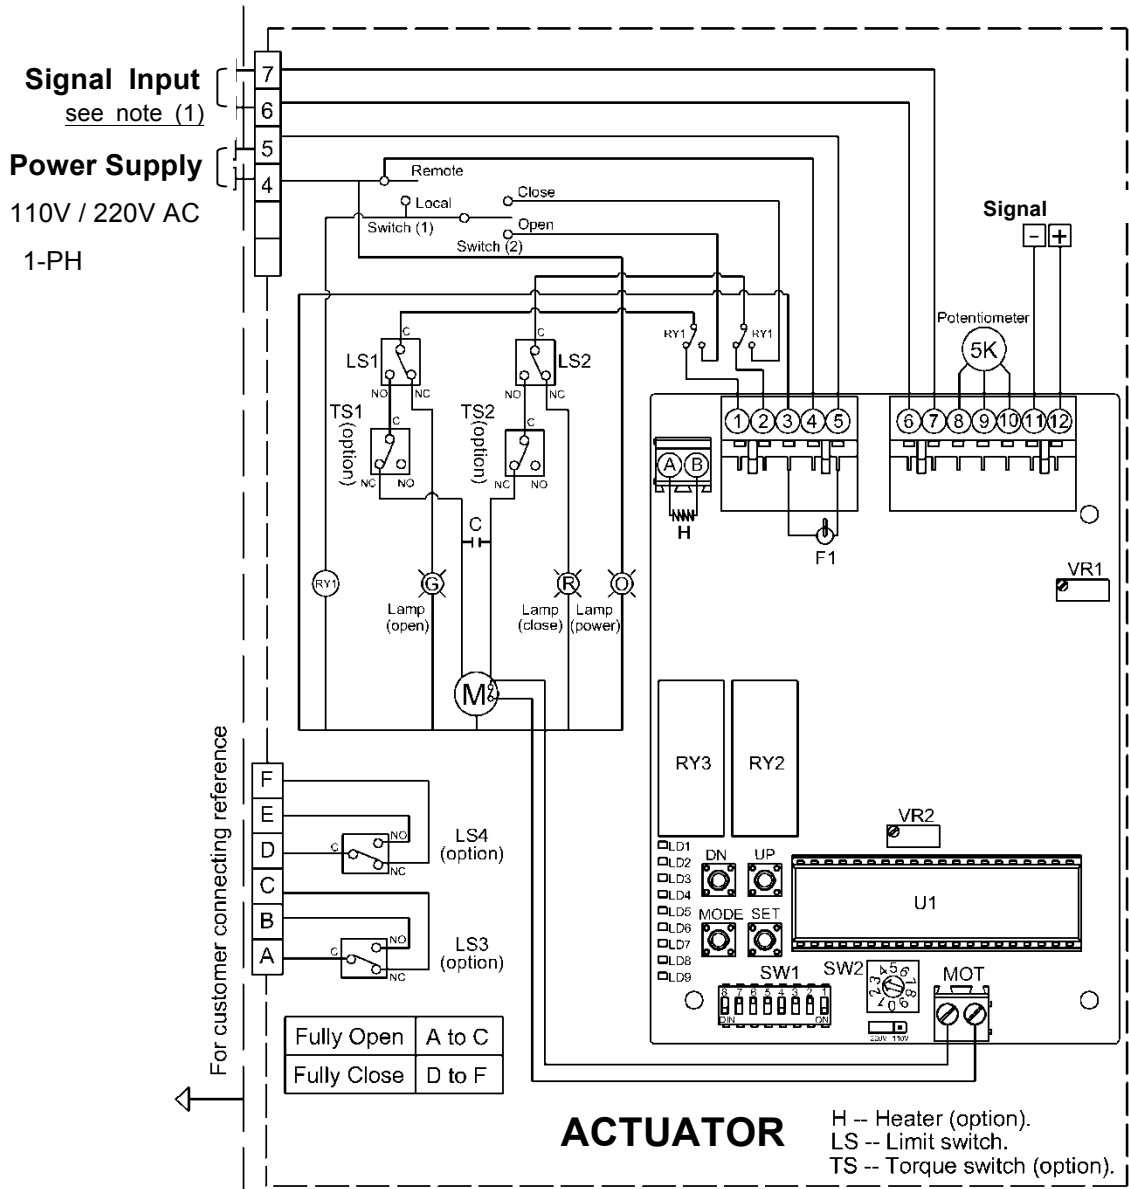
Signal Input
see note (1)

Power Supply

110V / 220V AC

1-PH

7
6
5
4

Remote
Local
Close
Switch (1)
Open
Switch (2)

Signal
−
+

RY1
RY1

Potentiometer
5K

LS1
C
NO
NC

LS2
C
NO
NC

TS1 (option)
C
NC
NO

TS2 (option)
C
NC
NO

C

1 2 3 4 5

6 7 8 9 10 11 12

A B

H

F1

VR1

RY1

G
Lamp (open)

R
Lamp (close)

O
Lamp (power)

M

RY3
RY2

VR2

LD1
LD2
LD3
LD4
LD5
LD6
LD7
LD8
LD9

DN
UP
MODE
SET

U1

SW1
SW2
MOT

220V 110V

For customer connecting reference

F
E
D
C
B
A

LS4 (option)
C
NO
NC

LS3 (option)
C
NO
NC

| Fully Open | A to C |
|---|---|
| Fully Close | D to F |

ACTUATOR

H -- Heater (option).
LS -- Limit switch.
TS -- Torque switch (option).